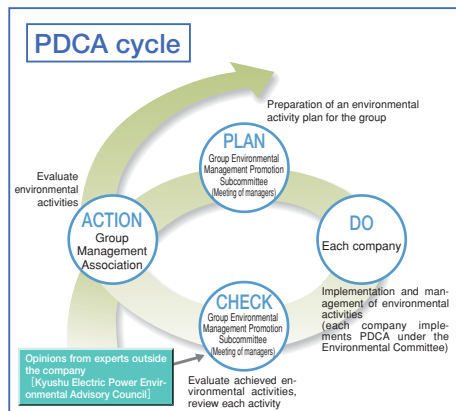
PDCA cycle

Preparation of an environmental activity plan for the group

PLAN
Group Environmental Management Promotion Subcommittee
(Meeting of managers)

Evaluate environmental activities

ACTION
Group Management Association

DO
Each company

Implementation and management of environmental activities
(each company implements PDCA under the Environmental Committee)

CHECK
Group Environmental Management Promotion Subcommittee
(Meeting of managers)

Opinions from experts outside the company
[Kyushu Electric Power Environmental Advisory Council]

Evaluate achieved environmental activities, review each activity